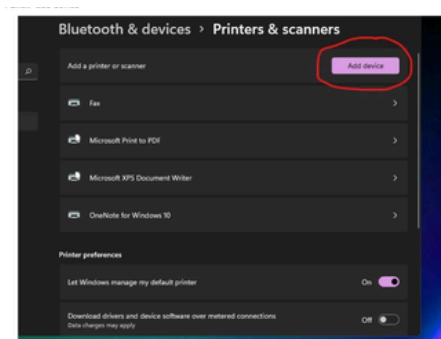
Bluetooth & devices > Printers & scanners

Add a printer or scanner

Add device

Fax

Microsoft Print to PDF

Microsoft XPS Document Writer

OneNote for Windows 10

Printer preferences

Let Windows manage my default printer

On

Download drivers and device software over metered connections

Data charges may apply

Off